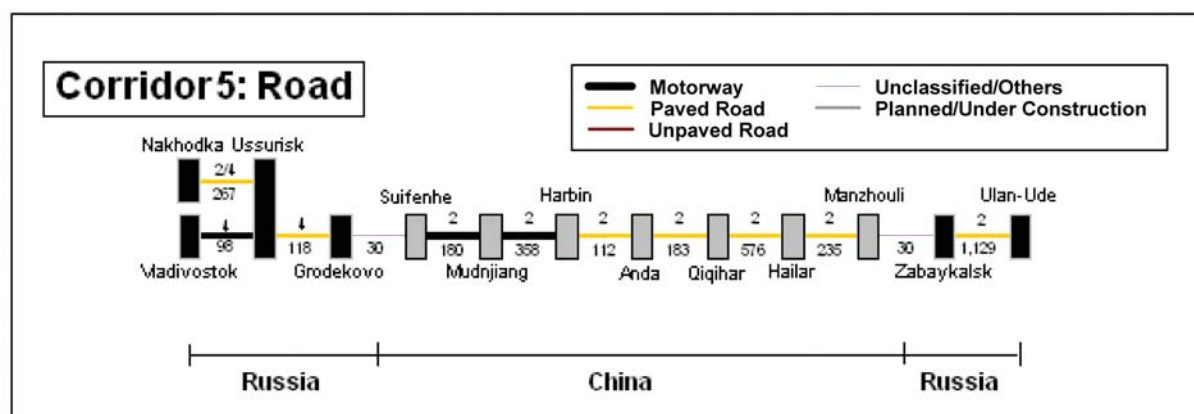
Corridor 5: Road

Motorway
Paved Road
Unpaved Road
Unclassified/Others
Planned/Under Construction

Nakhodka Ussurisk
2/4
267
4
98
Vladivostok
4
118
Grodekovo
30
Suifenhe
2
180
Mudnjiang
2
358
Harbin
2
112
Anda
2
183
Qiqihar
2
576
Hailar
2
235
Manzhouli
30
Zabaykalsk
2
1,129
Ulan-Ude

Russia
China
Russia